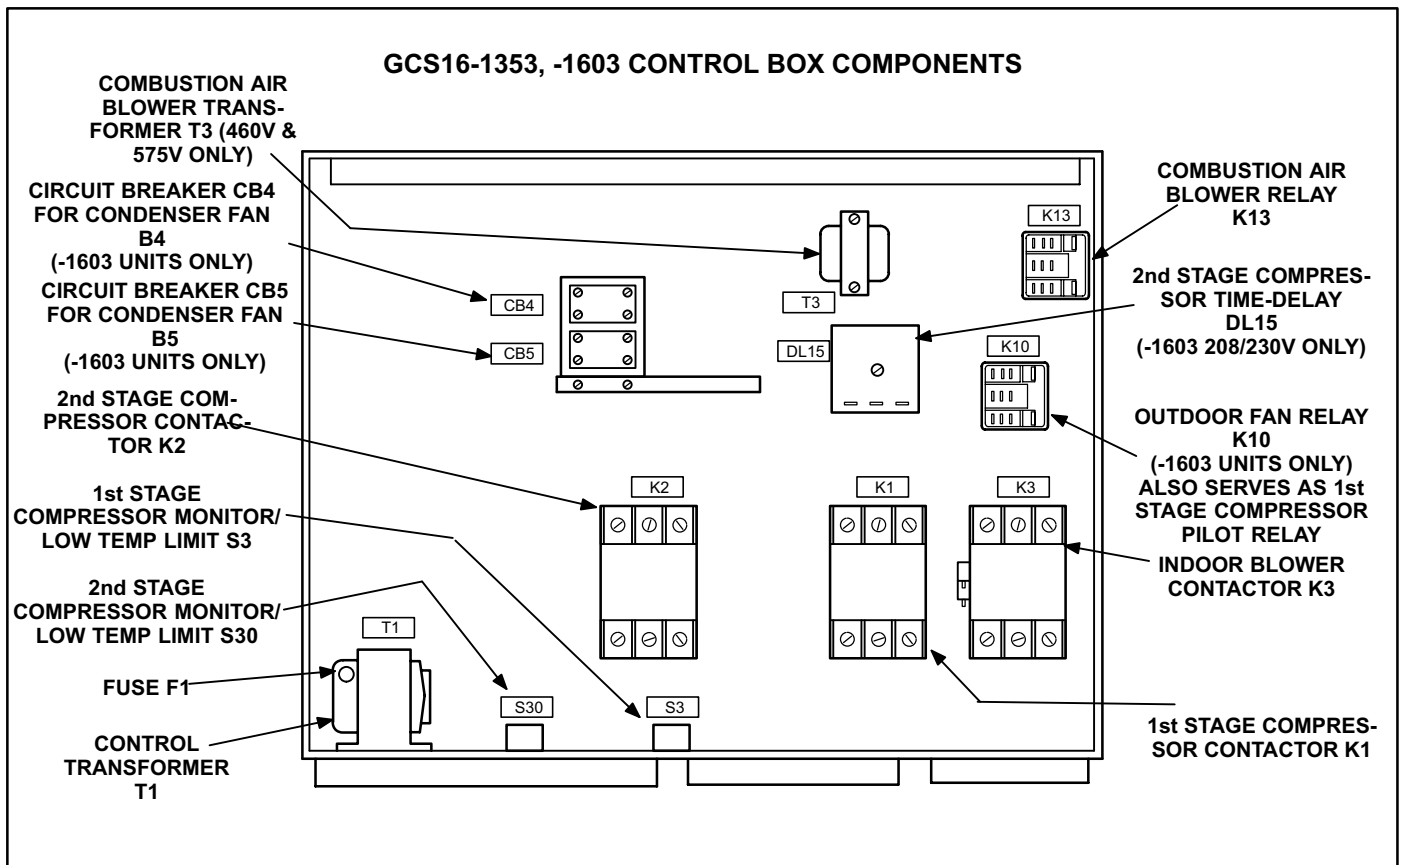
GCS16-1353, -1603 CONTROL BOX COMPONENTS

COMBUSTION AIR BLOWER TRANSFORMER T3 (460V & 575V ONLY)

CIRCUIT BREAKER CB4 FOR CONDENSER FAN B4 (-1603 UNITS ONLY)

CIRCUIT BREAKER CB5 FOR CONDENSER FAN B5 (-1603 UNITS ONLY)

2nd STAGE COMPRESSOR CONTACTOR K2

1st STAGE COMPRESSOR MONITOR/ LOW TEMP LIMIT S3

2nd STAGE COMPRESSOR MONITOR/ LOW TEMP LIMIT S30

FUSE F1

CONTROL TRANSFORMER T1

COMBUSTION AIR BLOWER RELAY K13

2nd STAGE COMPRESSOR TIME-DELAY DL15 (-1603 208/230V ONLY)

OUTDOOR FAN RELAY K10 (-1603 UNITS ONLY) ALSO SERVES AS 1st STAGE COMPRESSOR PILOT RELAY

INDOOR BLOWER CONTACTOR K3

1st STAGE COMPRESSOR CONTACTOR K1

K13

T3

CB4

CB5

DL15

K10

K2

K1

K3

T1

S30

S3